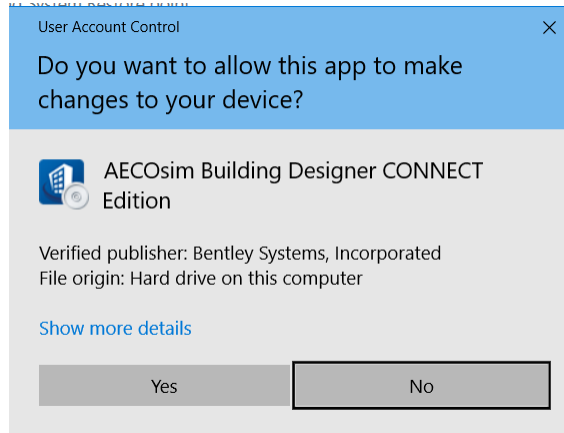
User Account Control

Do you want to allow this app to make changes to your device?

AECOsim Building Designer CONNECT Edition

Verified publisher: Bentley Systems, Incorporated
File origin: Hard drive on this computer

Show more details

Yes

No